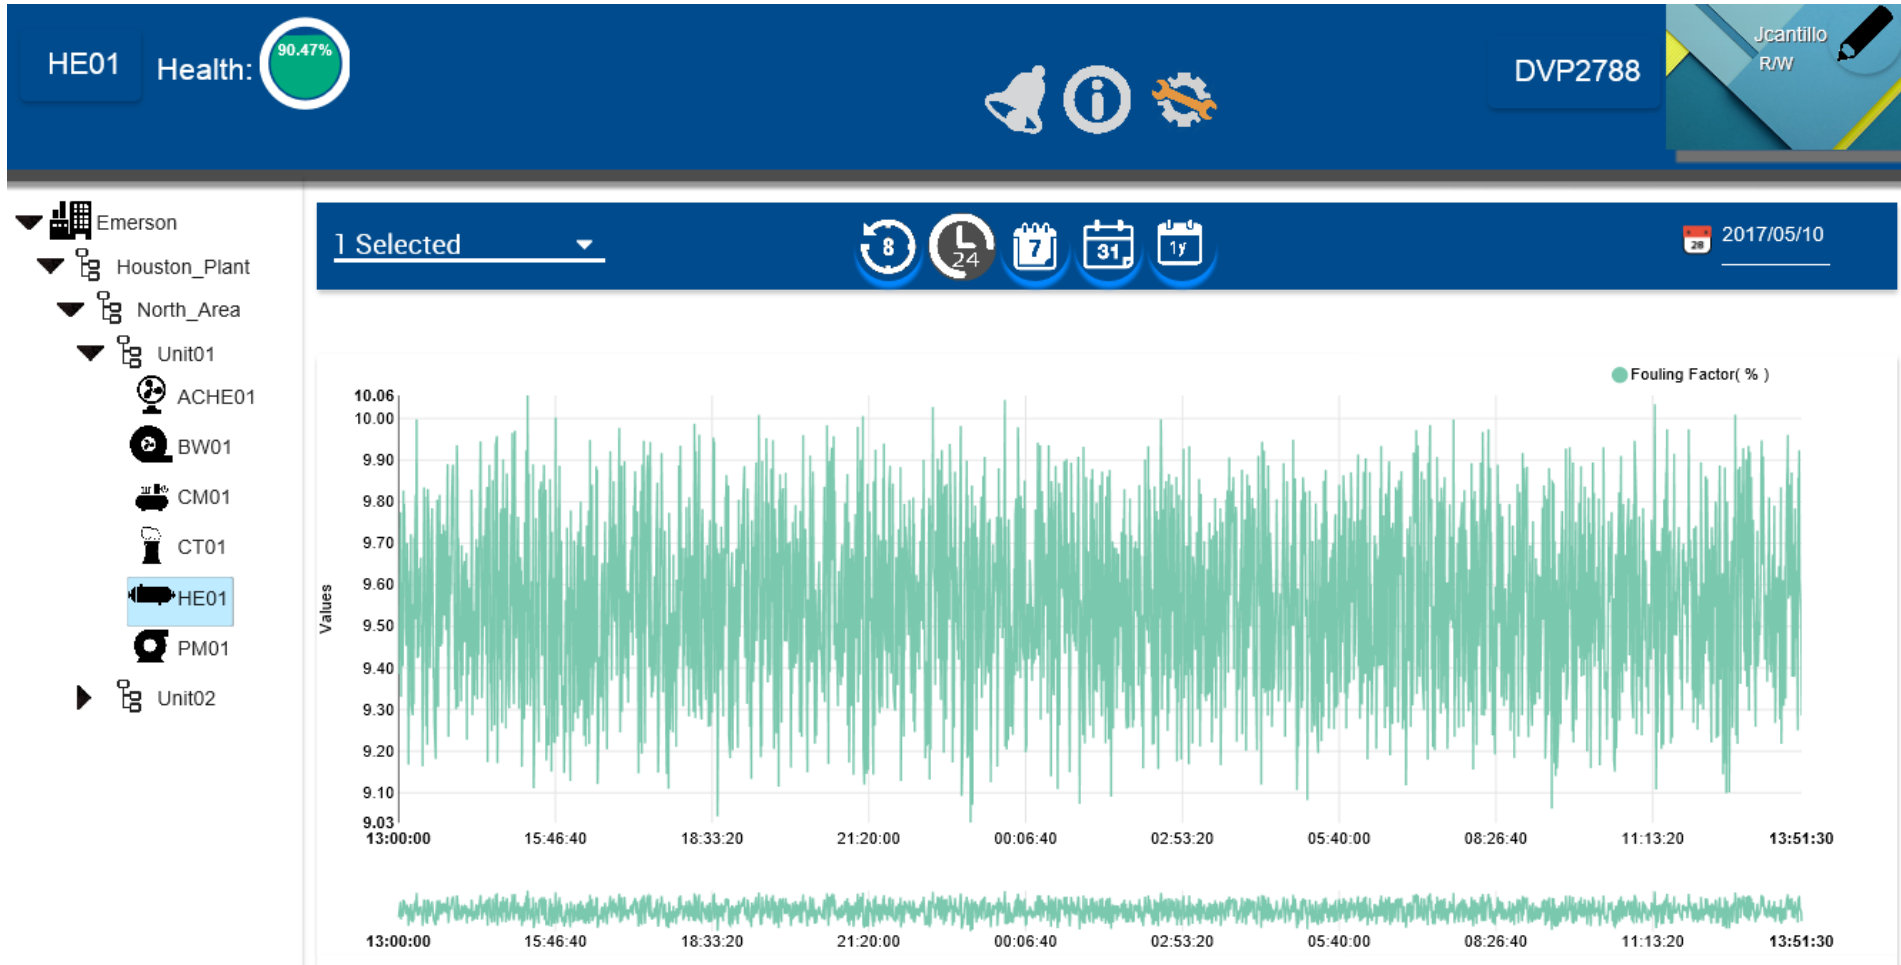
HE01 Health: 90.47%

DVP2788

Jcantillo
R/W

Emerson
Houston_Plant
North_Area
Unit01
ACHE01
BW01
CM01
CT01
HE01
PM01
Unit02

1 Selected

8 24 7 31 1y

28 2017/05/10

Fouling Factor( % )

Values

10.06
10.00
9.90
9.80
9.70
9.60
9.50
9.40
9.30
9.20
9.10
9.03

13:00:00 15:46:40 18:33:20 21:20:00 00:06:40 02:53:20 05:40:00 08:26:40 11:13:20 13:51:30

13:00:00 15:46:40 18:33:20 21:20:00 00:06:40 02:53:20 05:40:00 08:26:40 11:13:20 13:51:30